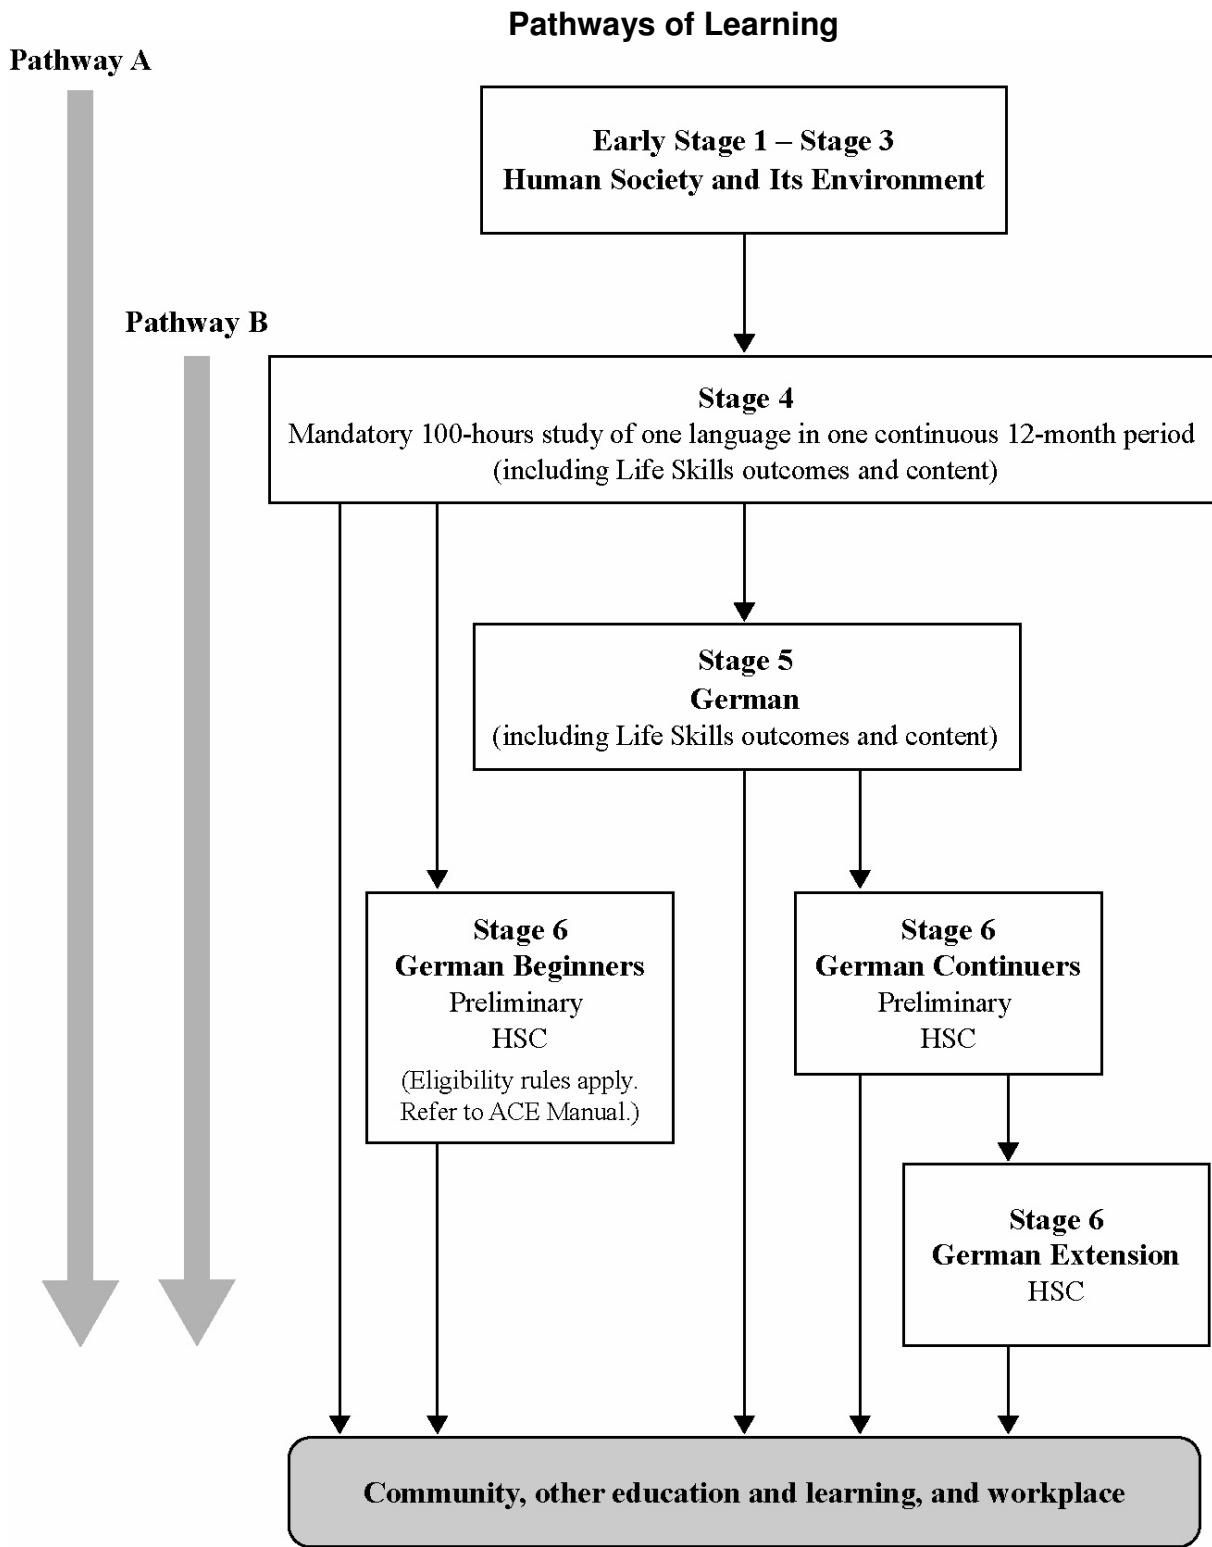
Pathways of Learning

Pathway A

Early Stage 1 – Stage 3
Human Society and Its Environment

Pathway B

Stage 4
Mandatory 100-hours study of one language in one continuous 12-month period
(including Life Skills outcomes and content)

Stage 5
German
(including Life Skills outcomes and content)

Stage 6
German Beginners
Preliminary
HSC
(Eligibility rules apply. Refer to ACE Manual.)

Stage 6
German Continuers
Preliminary
HSC

Stage 6
German Extension
HSC

Community, other education and learning, and workplace